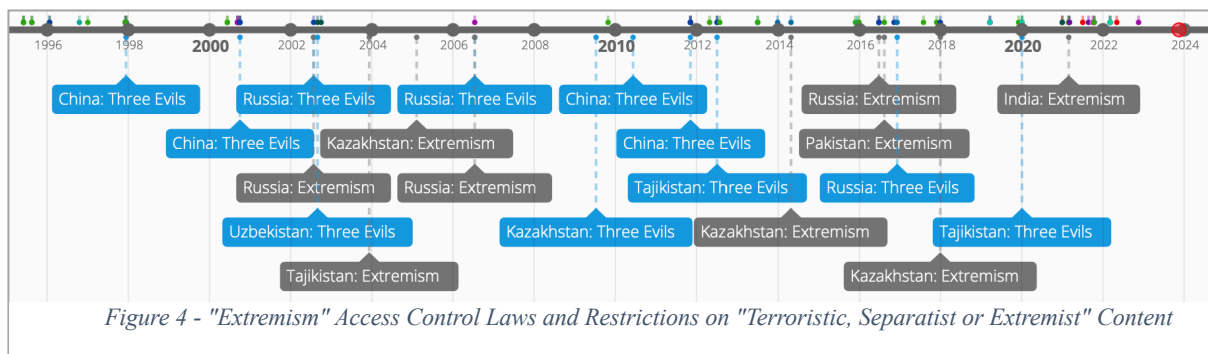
1996 1998 2000 2002 2004 2006 2008 2010 2012 2014 2016 2018 2020 2022 2024

China: Three Evils
Russia: Three Evils
Russia: Three Evils
China: Three Evils
Russia: Extremism
India: Extremism
China: Three Evils
Kazakhstan: Extremism
China: Three Evils
Pakistan: Extremism
Russia: Extremism
Russia: Extremism
Tajikistan: Three Evils
Russia: Three Evils
Uzbekistan: Three Evils
Kazakhstan: Three Evils
Kazakhstan: Extremism
Tajikistan: Three Evils
Tajikistan: Extremism
Kazakhstan: Extremism

Figure 4 - "Extremism" Access Control Laws and Restrictions on "Terroristic, Separatist or Extremist" Content